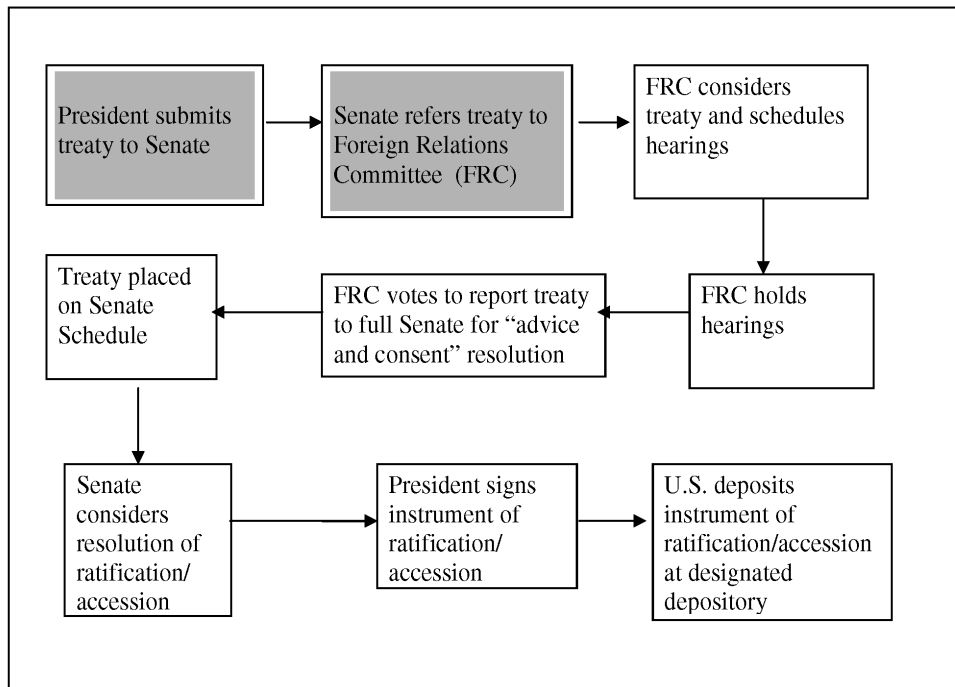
President submits treaty to Senate

Senate refers treaty to Foreign Relations Committee (FRC)

FRC considers treaty and schedules hearings

FRC holds hearings

FRC votes to report treaty to full Senate for "advice and consent" resolution

Treaty placed on Senate Schedule

Senate considers resolution of ratification/ accession

President signs instrument of ratification/ accession

U.S. deposits instrument of ratification/accession at designated depository